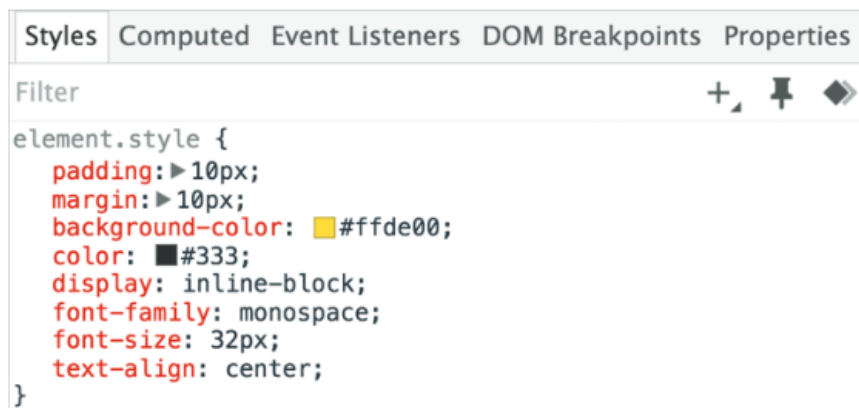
Styles Computed Event Listeners DOM Breakpoints Properties

Filter

+

element.style {
padding: ▶ 10px;
margin: ▶ 10px;
background-color: #ffde00;
color: #333;
display: inline-block;
font-family: monospace;
font-size: 32px;
text-align: center;
}